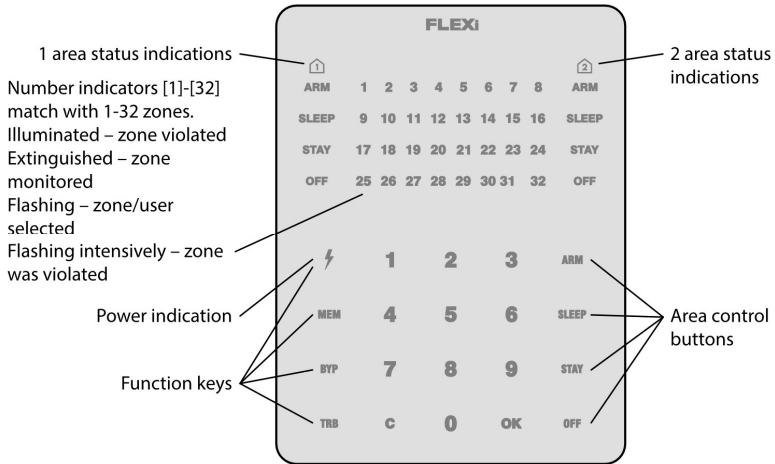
FLEXi

1 area status indications

2 area status indications

1

2

Number indicators [1]-[32] match with 1-32 zones.
Illuminated – zone violated
Extinguished – zone monitored
Flashing – zone/user selected
Flashing intensively – zone was violated

| ARM | 1 | 2 | 3 | 4 | 5 | 6 | 7 | 8 | ARM |
|---|---|---|---|---|---|---|---|---|---|
| SLEEP | 9 | 10 | 11 | 12 | 13 | 14 | 15 | 16 | SLEEP |
| STAY | 17 | 18 | 19 | 20 | 21 | 22 | 23 | 24 | STAY |
| OFF | 25 | 26 | 27 | 28 | 29 | 30 | 31 | 32 | OFF |

| ϟ | 1 | 2 | 3 | ARM |
|---|---|---|---|---|
| MEM | 4 | 5 | 6 | SLEEP |
| BYP | 7 | 8 | 9 | STAY |
| TRB | C | 0 | OK | OFF |

Power indication

Function keys

Area control buttons